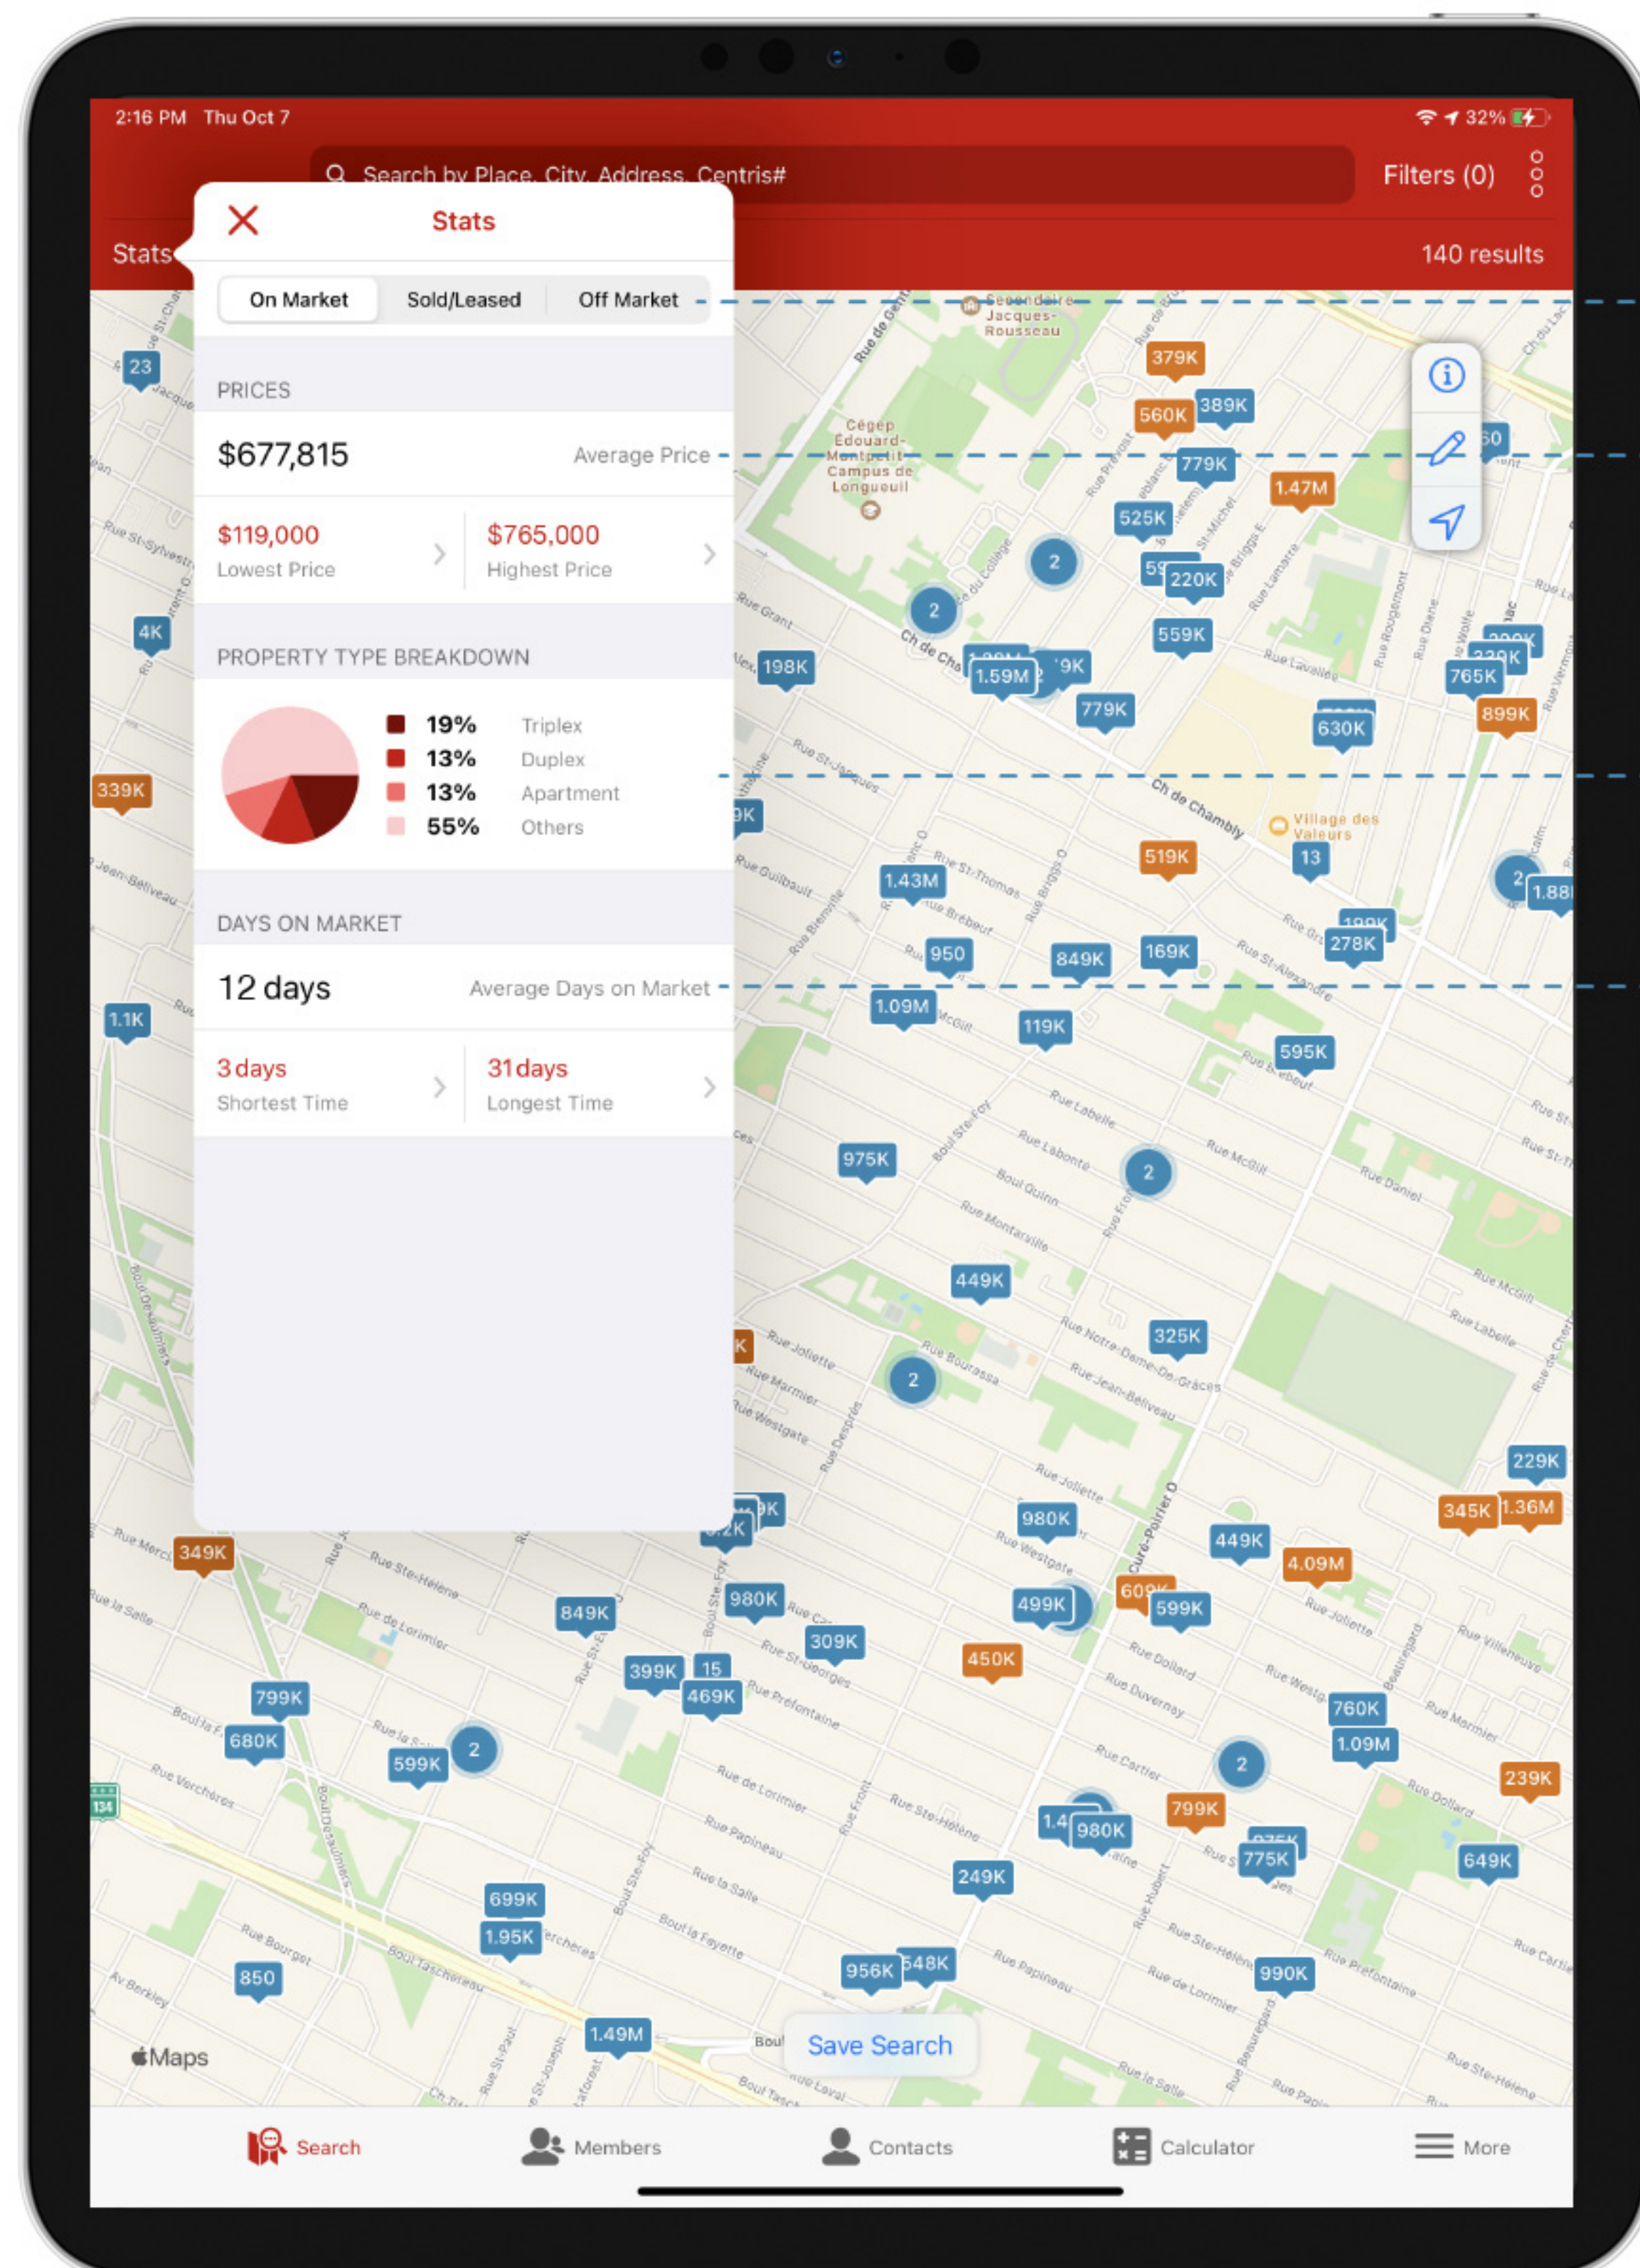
2:16 PM Thu Oct 7

32%

Search by Place, City, Address, Centris#

Filters (0)

Stats

140 results

Stats

On Market | Sold/Leased | Off Market

PRICES

$677,815 Average Price

$119,000
Lowest Price

$765,000
Highest Price

PROPERTY TYPE BREAKDOWN

19% Triplex
13% Duplex
13% Apartment
55% Others

DAYS ON MARKET

12 days Average Days on Market

3 days
Shortest Time

31 days
Longest Time

379K 560K 389K 779K 1.47M 525K 220K 559K 198K 1.59M 779K 630K 765K 899K 339K 519K 13 1.43M 950 849K 169K 278K 1.09M 119K 595K 975K 2 449K 325K 2 229K 345K 1.36M 980K 449K 4.09M 349K 849K 980K 499K 599K 309K 450K 399K 15 469K 799K 680K 599K 2 760K 1.09M 2 239K 799K 980K 775K 649K 249K 699K 1.95K 850 956K 648K 990K 1.49M 23 4K 1.1K

Save Search

Maps

Search Members Contacts Calculator More